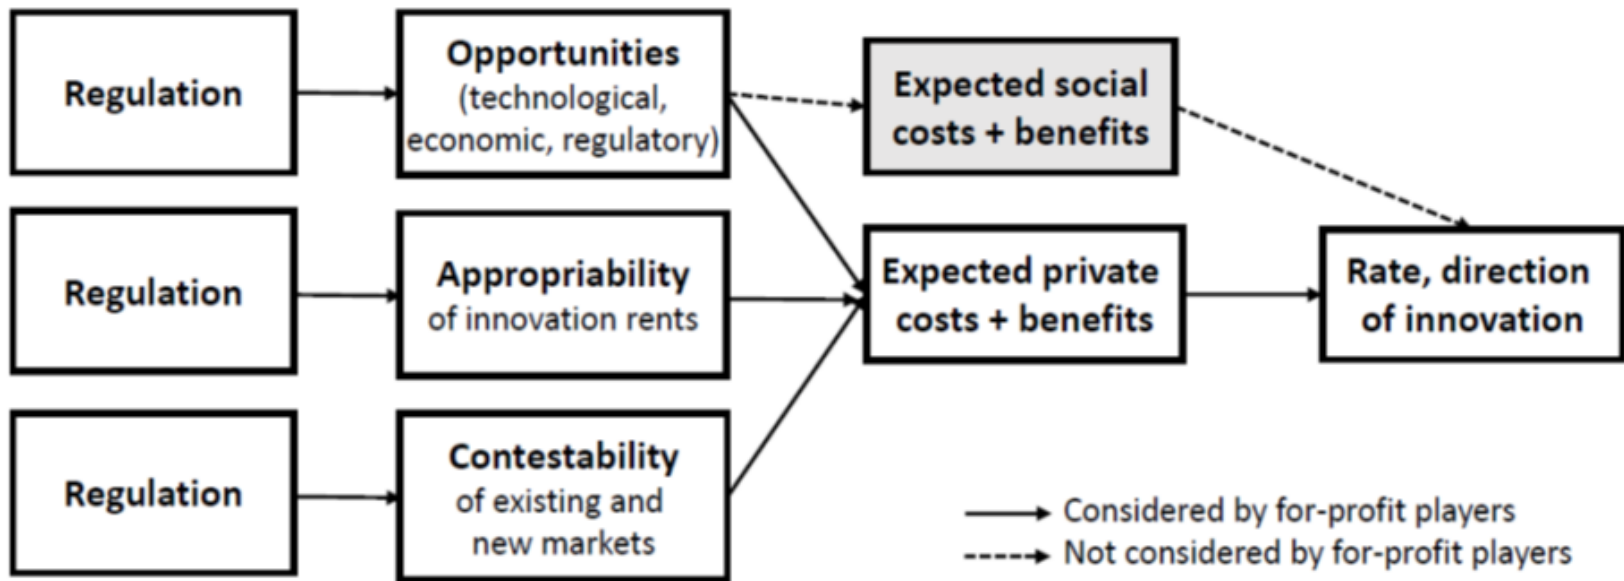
Regulation

Opportunities (technological, economic, regulatory)

Expected social costs + benefits

Regulation

Appropriability of innovation rents

Expected private costs + benefits

Rate, direction of innovation

Regulation

Contestability of existing and new markets

Considered by for-profit players

Not considered by for-profit players